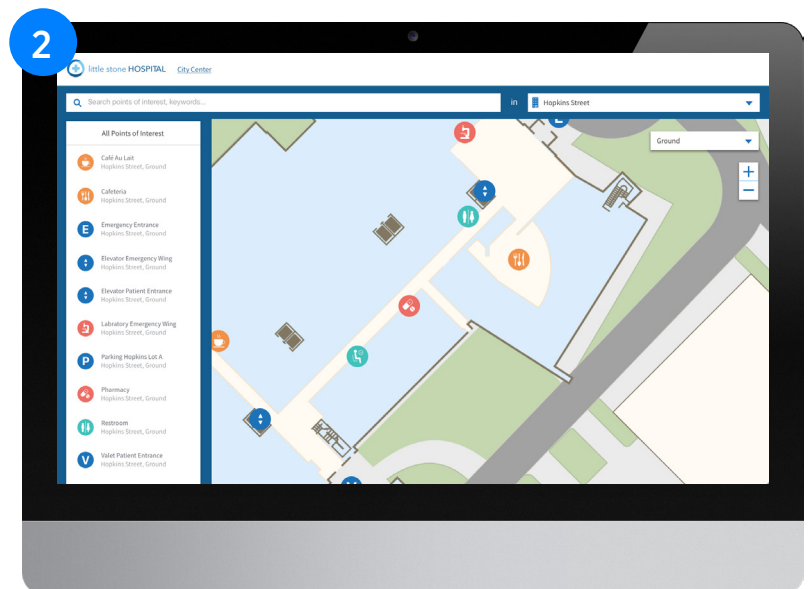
2

little stone HOSPITAL City Center

Search points of interest, keywords...

in Hopkins Street

All Points of Interest

Café Au Lait
Hopkins Street, Ground

Cafeteria
Hopkins Street, Ground

Emergency Entrance
Hopkins Street, Ground

Elevator Emergency Wing
Hopkins Street, Ground

Elevator Patient Entrance
Hopkins Street, Ground

Labratory Emergency Wing
Hopkins Street, Ground

Parking Hopkins Lot A
Hopkins Street, Ground

Pharmacy
Hopkins Street, Ground

Restroom
Hopkins Street, Ground

Valet Patient Entrance
Hopkins Street, Ground

Ground

+
−